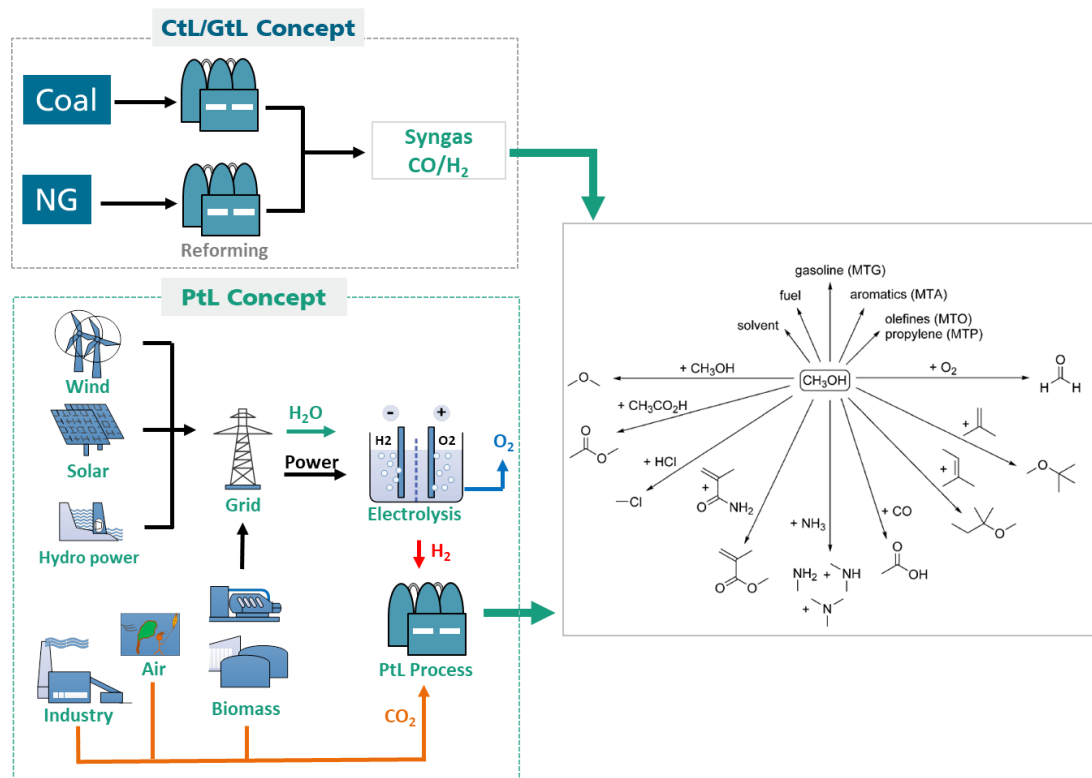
CtL/GtL Concept

Coal

NG

Reforming

Syngas
CO/$H_2$

PtL Concept

Wind

Solar

Hydro power

Grid

$H_2O$

Power

-

+

H2

O2

$O_2$

Electrolysis

$H_2$

PtL Process

Industry

Air

Biomass

$CO_2$

gasoline (MTG)

fuel

aromatics (MTA)

solvent

olefines (MTO)
propylene (MTP)

+ $CH_3OH$

$CH_3OH$

+ $O_2$

H

H

O

+ $CH_3CO_2H$

+ HCl

+

$NH_2$

O

—Cl

+

+

+ $NH_3$

+ CO

$NH_2$

+

NH

+

N

OH

O

O